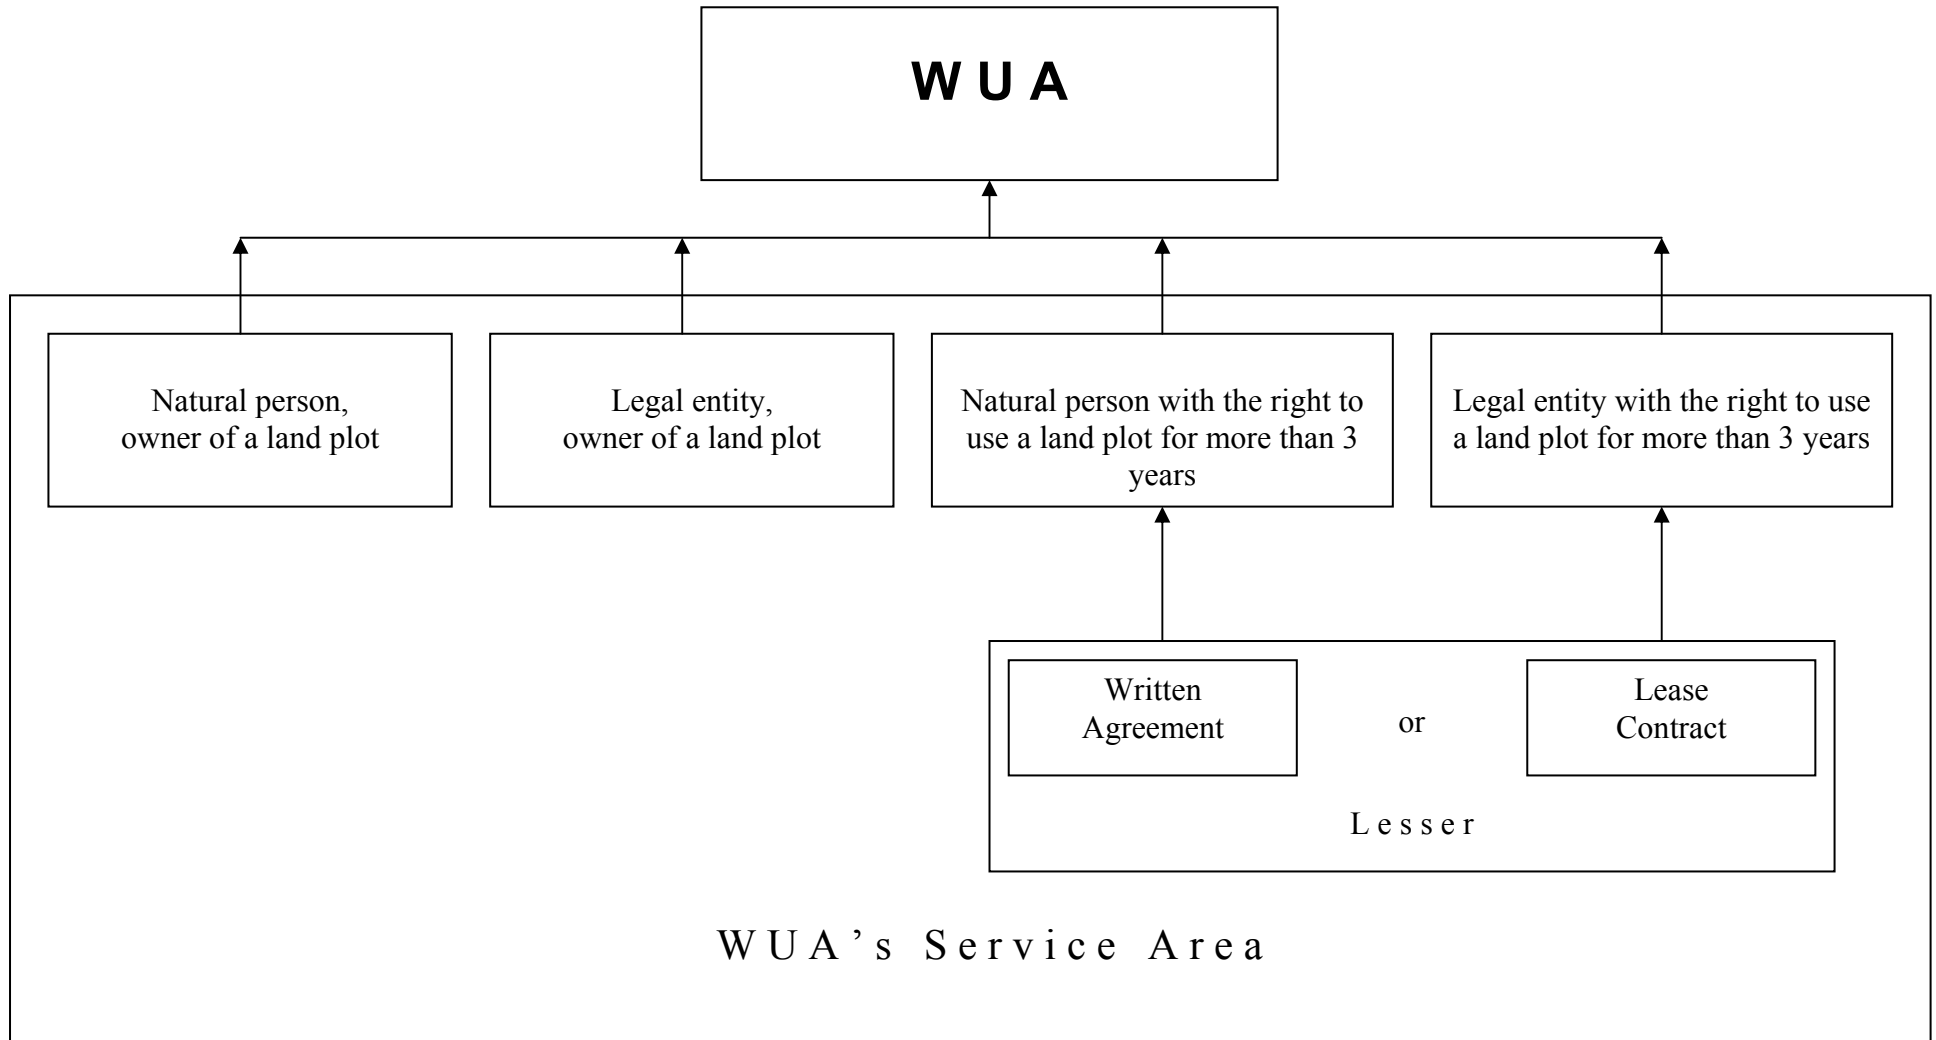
WUA

Natural person, owner of a land plot

Legal entity, owner of a land plot

Natural person with the right to use a land plot for more than 3 years

Legal entity with the right to use a land plot for more than 3 years

Written Agreement

or

Lease Contract

Lesser

WUA's Service Area